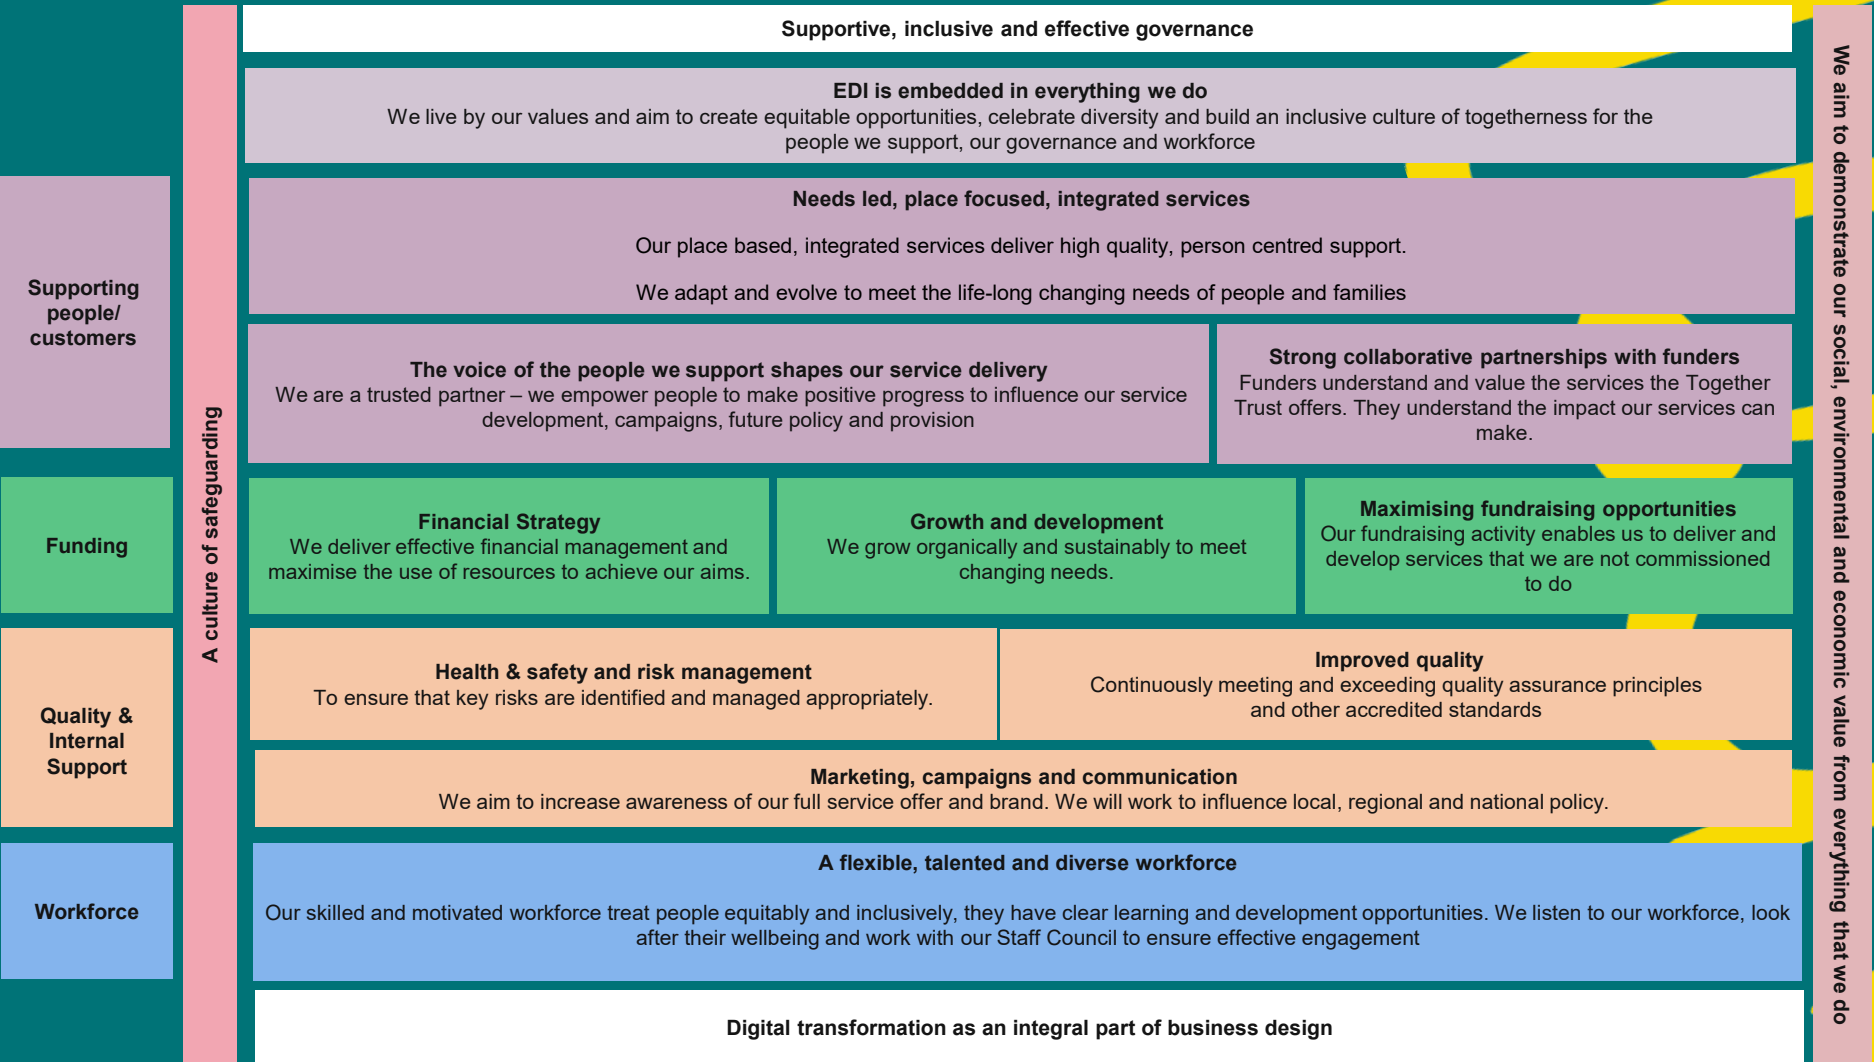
Supportive, inclusive and effective governance

EDI is embedded in everything we do
We live by our values and aim to create equitable opportunities, celebrate diversity and build an inclusive culture of togetherness for the people we support, our governance and workforce

Supporting people/ customers

Needs led, place focused, integrated services

Our place based, integrated services deliver high quality, person centred support.

We adapt and evolve to meet the life-long changing needs of people and families

The voice of the people we support shapes our service delivery
We are a trusted partner – we empower people to make positive progress to influence our service development, campaigns, future policy and provision

Strong collaborative partnerships with funders
Funders understand and value the services the Together Trust offers. They understand the impact our services can make.

Funding

Financial Strategy
We deliver effective financial management and maximise the use of resources to achieve our aims.

Growth and development
We grow organically and sustainably to meet changing needs.

Maximising fundraising opportunities
Our fundraising activity enables us to deliver and develop services that we are not commissioned to do

Quality & Internal Support

Health & safety and risk management
To ensure that key risks are identified and managed appropriately.

Improved quality
Continuously meeting and exceeding quality assurance principles and other accredited standards

Marketing, campaigns and communication
We aim to increase awareness of our full service offer and brand. We will work to influence local, regional and national policy.

Workforce

A flexible, talented and diverse workforce

Our skilled and motivated workforce treat people equitably and inclusively, they have clear learning and development opportunities. We listen to our workforce, look after their wellbeing and work with our Staff Council to ensure effective engagement

Digital transformation as an integral part of business design

A culture of safeguarding

We aim to demonstrate our social, environmental and economic value from everything that we do